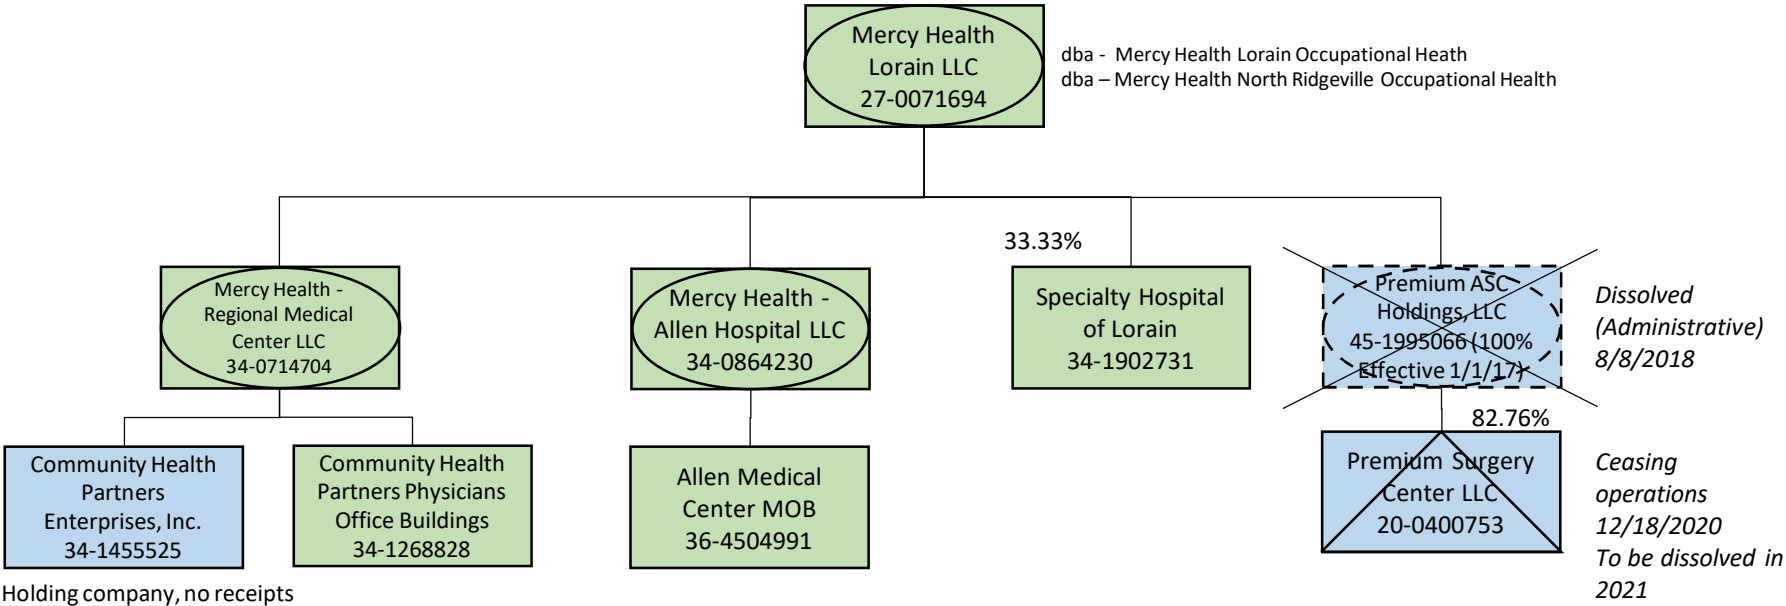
Mercy Health Lorain LLC 27-0071694

dba - Mercy Health Lorain Occupational Heath
dba – Mercy Health North Ridgeville Occupational Health

Mercy Health - Regional Medical Center LLC 34-0714704

Mercy Health - Allen Hospital LLC 34-0864230

33.33%

Specialty Hospital of Lorain 34-1902731

Premium ASC Holdings, LLC 45-1995066 (100% Effective 1/1/17)

Dissolved (Administrative) 8/8/2018

82.76%

Community Health Partners Enterprises, Inc. 34-1455525

Community Health Partners Physicians Office Buildings 34-1268828

Allen Medical Center MOB 36-4504991

Premium Surgery Center LLC 20-0400753

Ceasing operations 12/18/2020 To be dissolved in 2021

Holding company, no receipts